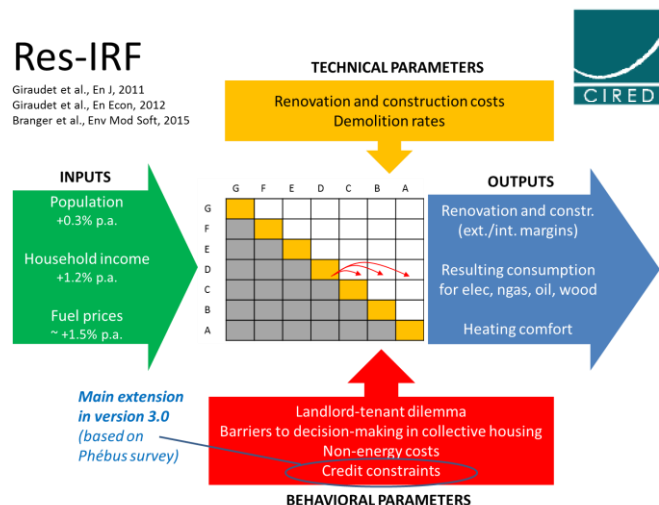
Res-IRF

Giraudet et al., En J, 2011
Giraudet et al., En Econ, 2012
Branger et al., Env Mod Soft, 2015

TECHNICAL PARAMETERS

Renovation and construction costs
Demolition rates

CIRED

INPUTS

Population
+0.3% p.a.

Household income
+1.2% p.a.

Fuel prices
~ +1.5% p.a.

G F E D C B A
G
F
E
D
C
B
A

OUTPUTS

Renovation and constr. (ext./int. margins)

Resulting consumption for elec, ngas, oil, wood

Heating comfort

Main extension in version 3.0
(based on Phébus survey)

Landlord-tenant dilemma
Barriers to decision-making in collective housing
Non-energy costs
Credit constraints

BEHAVIORAL PARAMETERS